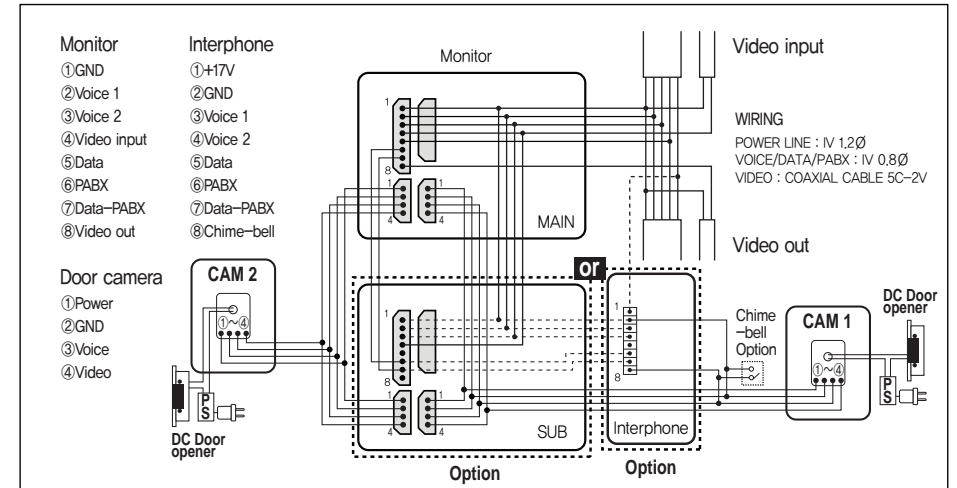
Monitor
①GND
②Voice 1
③Voice 2
④Video input
⑤Data
⑥PABX
⑦Data-PABX
⑧Video out

Interphone
①+17V
②GND
③Voice 1
④Voice 2
⑤Data
⑥PABX
⑦Data-PABX
⑧Chime-bell

Door camera
①Power
②GND
③Voice
④Video

Monitor

1
8
1
4
1
4

MAIN

Video input

WIRING
POWER LINE : IV 1,2Ø
VOICE/DATA/PABX : IV 0,8Ø
VIDEO : COAXIAL CABLE 5C-2V

Video out

CAM 2
①~④
P S
DC Door opener

or

1
8
1
4
1
4

SUB

Option

1
8
Interphone

Option

Chime -bell Option

CAM 1
①~④
P S
DC Door opener